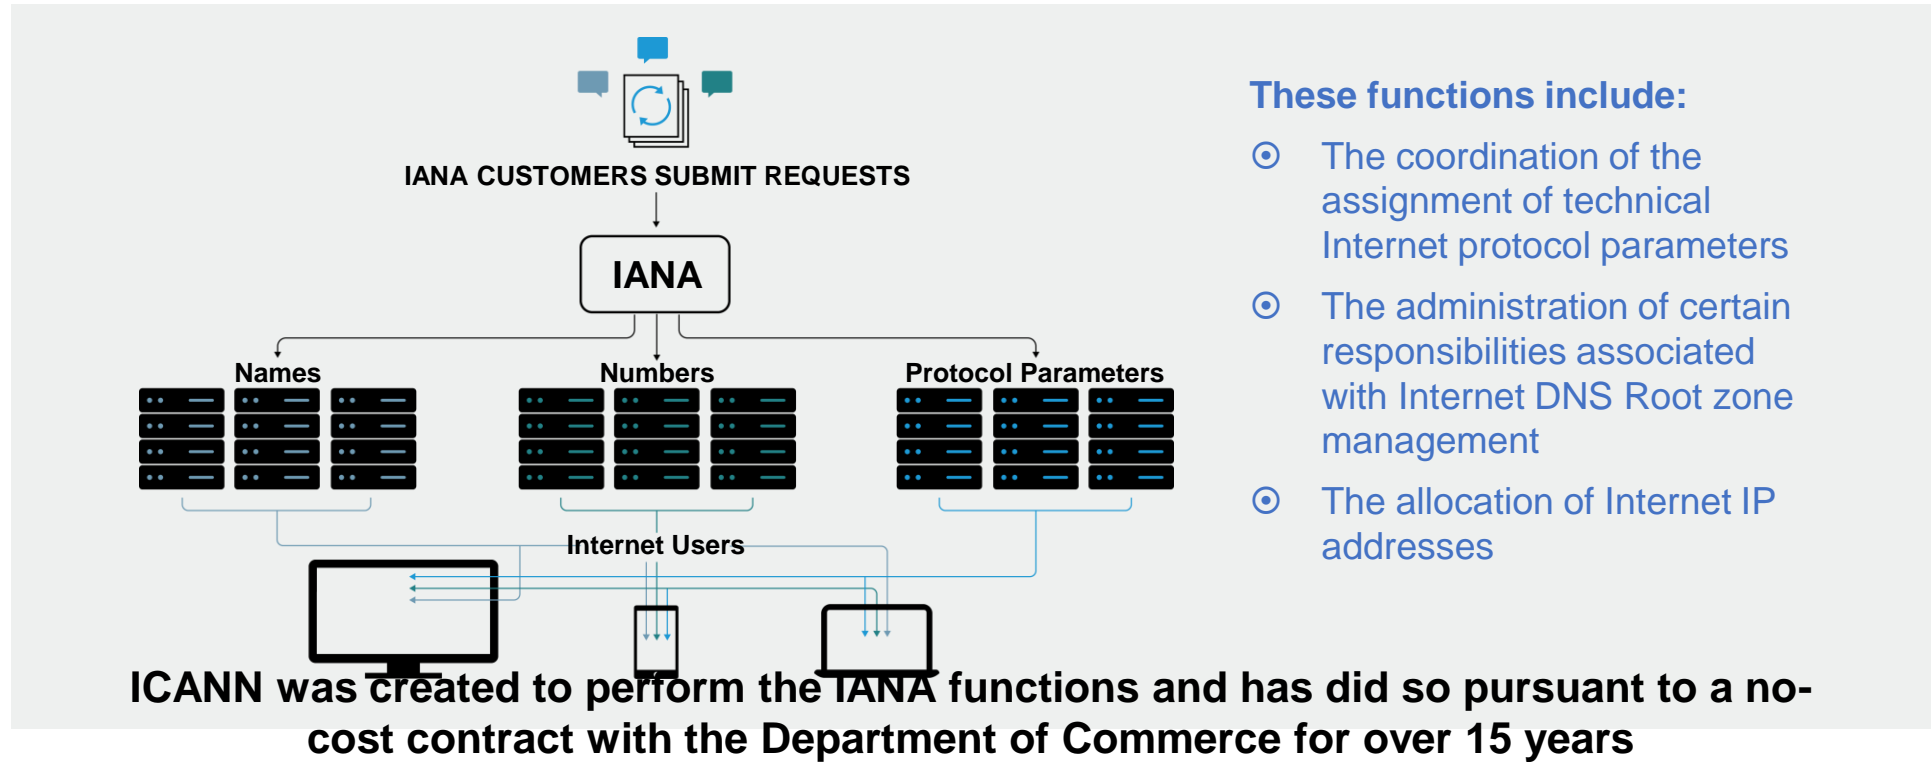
IANA CUSTOMERS SUBMIT REQUESTS

IANA

Names

Numbers

Protocol Parameters

Internet Users

These functions include:

The coordination of the assignment of technical Internet protocol parameters

The administration of certain responsibilities associated with Internet DNS Root zone management

The allocation of Internet IP addresses

ICANN was created to perform the IANA functions and has did so pursuant to a no-cost contract with the Department of Commerce for over 15 years